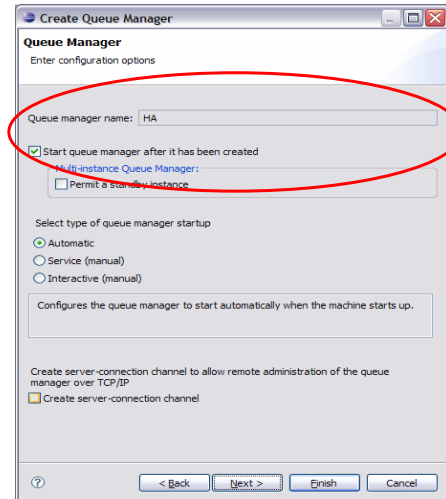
Create Queue Manager

Queue Manager

Enter configuration options

Queue manager name: HA

Start queue manager after it has been created

Multi-instance Queue Manager:

Permit a standby instance

Select type of queue manager startup

Automatic

Service (manual)

Interactive (manual)

Configures the queue manager to start automatically when the machine starts up.

Create server-connection channel to allow remote administration of the queue manager over TCP/IP

Create server-connection channel

?

< Back

Next >

Finish

Cancel